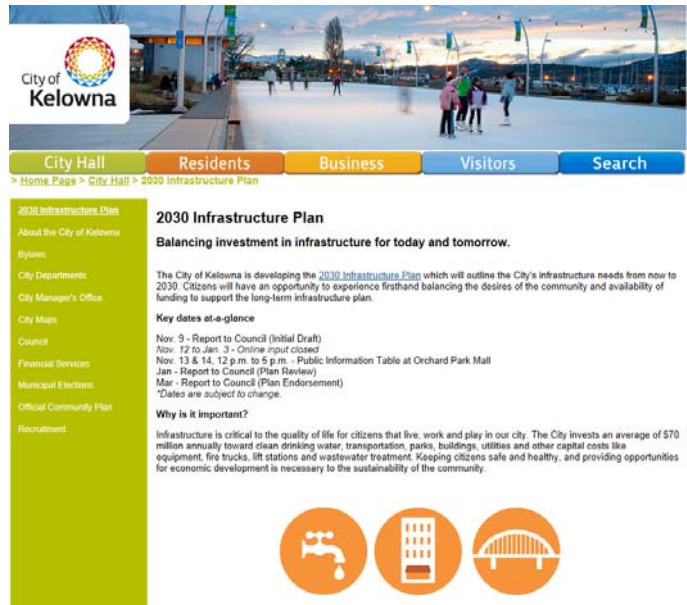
City of Kelowna

City Hall
Residents
Business
Visitors
Search

> Home Page > City Hall > 2030 Infrastructure Plan

2030 Infrastructure Plan
About the City of Kelowna
Bylaws
City Departments
City Manager's Office
City Maps
Council
Financial Services
Municipal Elections
Official Community Plan
Recruitment

2030 Infrastructure Plan

Balancing investment in infrastructure for today and tomorrow.

The City of Kelowna is developing the 2030 Infrastructure Plan which will outline the City's infrastructure needs from now to 2030. Citizens will have an opportunity to experience firsthand balancing the desires of the community and availability of funding to support the long-term infrastructure plan.

Key dates at-a-glance

Nov. 9 - Report to Council (Initial Draft)
Nov. 12 to Jan. 3 - Online input closed
Nov. 13 & 14, 12 p.m. to 5 p.m. - Public Information Table at Orchard Park Mall
Jan - Report to Council (Plan Review)
Mar - Report to Council (Plan Endorsement)
*Dates are subject to change.

Why is it important?

Infrastructure is critical to the quality of life for citizens that live, work and play in our city. The City invests an average of $70 million annually toward clean drinking water, transportation, parks, buildings, utilities and other capital costs like equipment, fire trucks, lift stations and wastewater treatment. Keeping citizens safe and healthy, and providing opportunities for economic development is necessary to the sustainability of the community.